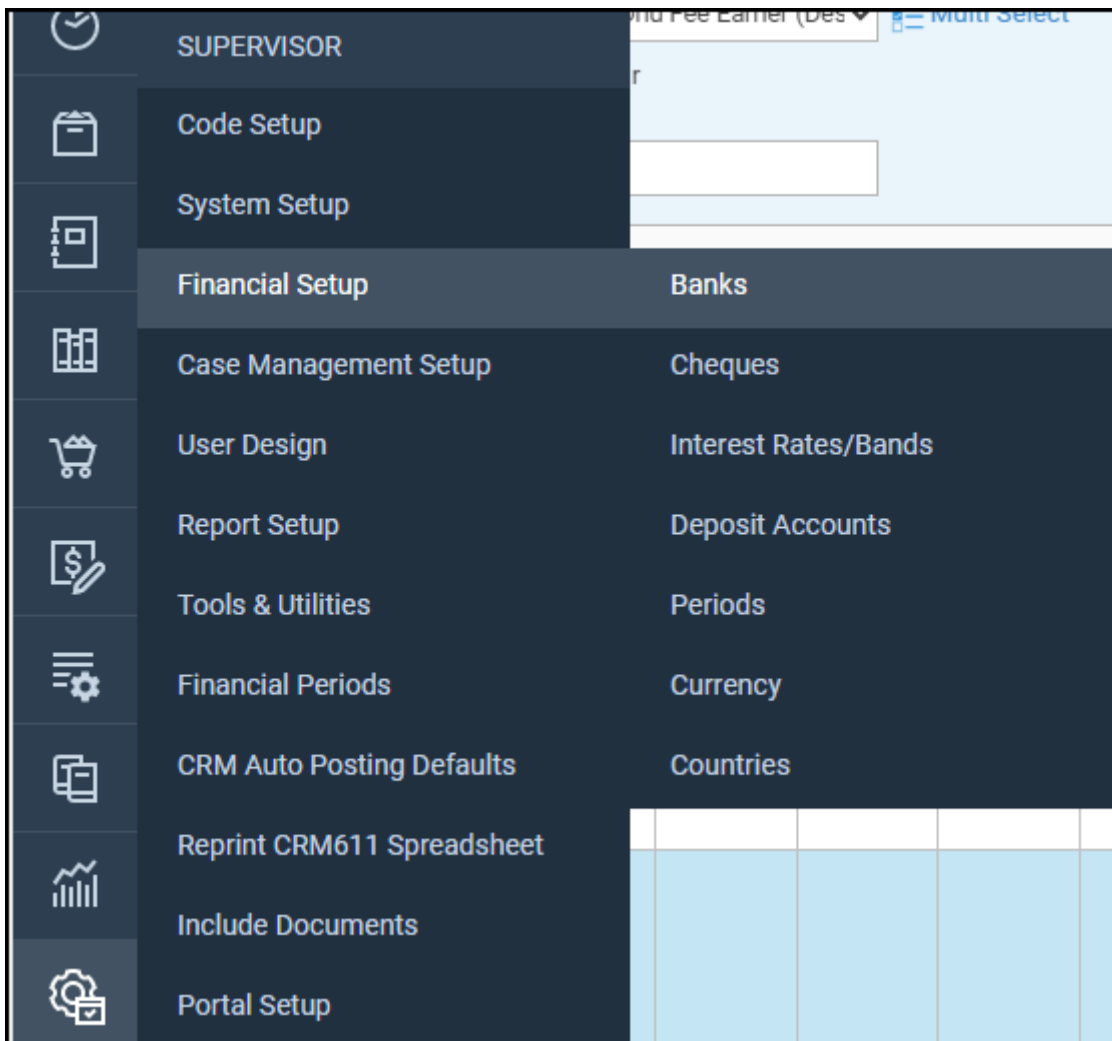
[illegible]ond Fee Earner (Des
Multi Select
r

SUPERVISOR
Code Setup
System Setup
Financial Setup
Case Management Setup
User Design
Report Setup
Tools & Utilities
Financial Periods
CRM Auto Posting Defaults
Reprint CRM611 Spreadsheet
Include Documents
Portal Setup

Banks
Cheques
Interest Rates/Bands
Deposit Accounts
Periods
Currency
Countries